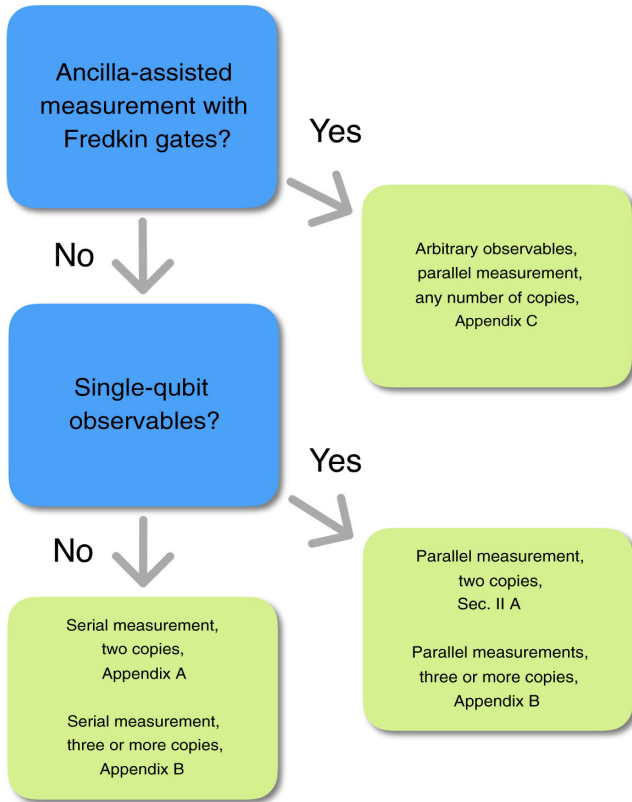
Ancilla-assisted measurement with Fredkin gates?

Yes

Arbitrary observables, parallel measurement, any number of copies, Appendix C

No

Single-qubit observables?

Yes

Parallel measurement, two copies, Sec. II A

Parallel measurements, three or more copies, Appendix B

No

Serial measurement, two copies, Appendix A

Serial measurement, three or more copies, Appendix B